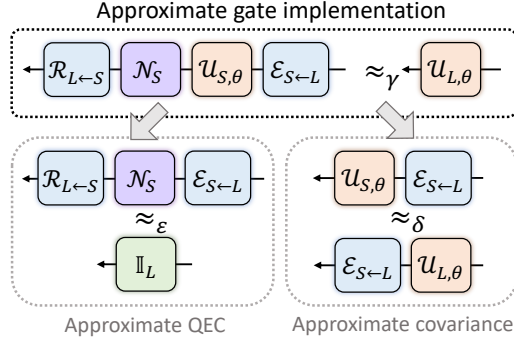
Approximate gate implementation

$\mathcal{R}_{L\leftarrow S}$ $\mathcal{N}_S$ $\mathcal{U}_{S,\theta}$ $\mathcal{E}_{S\leftarrow L}$ $\approx_\gamma$ $\mathcal{U}_{L,\theta}$

$\mathcal{R}_{L\leftarrow S}$ $\mathcal{N}_S$ $\mathcal{E}_{S\leftarrow L}$

$\approx_\varepsilon$

$\mathbb{I}_L$

$\mathcal{U}_{S,\theta}$ $\mathcal{E}_{S\leftarrow L}$

$\approx_\delta$

$\mathcal{E}_{S\leftarrow L}$ $\mathcal{U}_{L,\theta}$

Approximate QEC

Approximate covariance